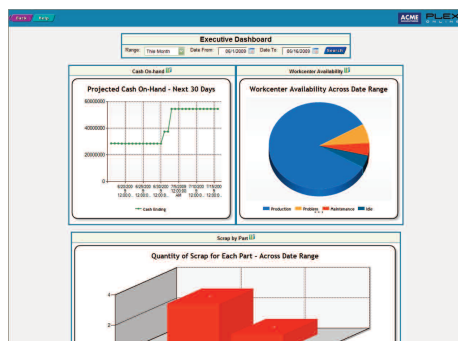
Exit Fav

ACME PLEX

Executive Dashboard

Range: This Month Date From: 06/1/2009 Date To: 06/16/2009 Search

Cash On-hand

Projected Cash On-Hand - Next 30 Days

60000000

40000000

20000000

0

6/20/200 9 12:00:0...
6/25/200 9 12:00:0...
6/30/200 9 12:00:0...
7/5/200 9 12:00:0... AR
7/10/200 9 12:00:0...
7/15/200 9 12:00:0...

Cash Ending

Workcenter Availability

Workcenter Availability Across Date Range

Production Problem Maintenance Idle

Scrap by Part

Quantity of Scrap for Each Part - Across Date Range

4

2